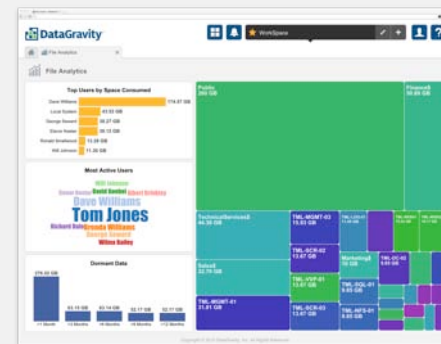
DataGravity

WorkSpace

File Analytics

File Analytics

Top Users by Space Consumed

| Dave Williams | 174.57 GB |
|---|---|
| Local System | 43.53 GB |
| George Seward | 39.27 GB |
| Steve Hester | 35.13 GB |
| Ronald Smallwood | 13.28 GB |
| Will Johnson | 11.33 GB |

Most Active Users

Will Johnson
Steve Hester
David Kimbel
Albert Bradley
Dave Williams
Tom Jones
Richard Bailey
Brenda Williams
George Seward
Wilma Bailey

Dormant Data

| 278.35 GB | 63.15 GB | 63.14 GB | 52.17 GB | 52.17 GB |
|---|---|---|---|---|
| >1 Month | >3 Months | >6 Months | >12 Months | >24 Months |

Public
366 GB

Finance$
96.89 GB

TechnicalServices$
44.35 GB

TML-MGMT-03
15.63 GB

Sales$
32.79 GB

TML-SCR-02
13.67 GB

Marketing$
10 GB

TML-DC-02
9.84 GB

TML-VVP-01
13.67 GB

TML-SQL-01
9.65 GB

TML-MGMT-01
31.01 GB

TML-SCR-03
13.47 GB

TML-NFS-01
9.65 GB

Copyright © 2015 DataGravity, Inc. All rights Reserved.